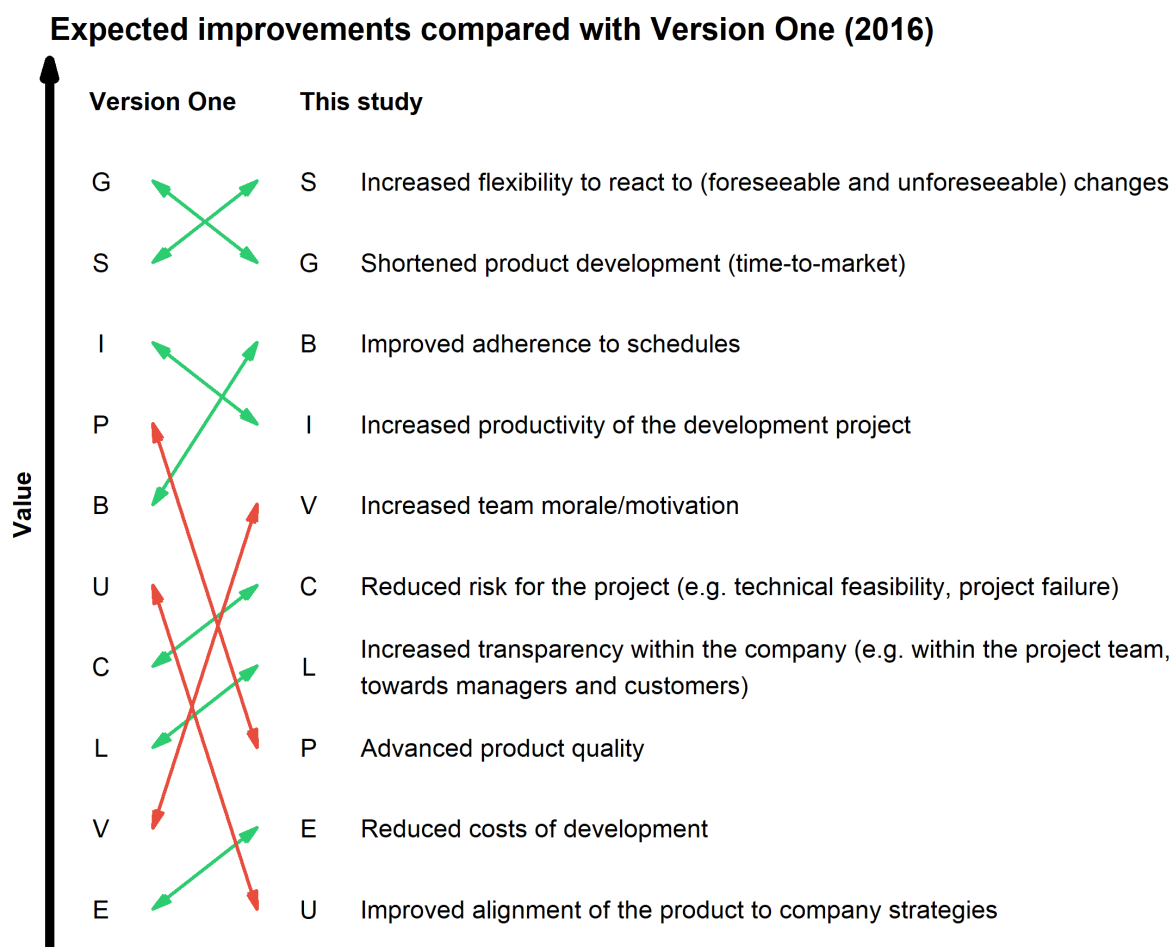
Expected improvements compared with Version One (2016)

Value

| Version One | This study | |
|---|---|---|
| G | S | Increased flexibility to react to (foreseeable and unforeseeable) changes |
| S | G | Shortened product development (time-to-market) |
| I | B | Improved adherence to schedules |
| P | I | Increased productivity of the development project |
| B | V | Increased team morale/motivation |
| U | C | Reduced risk for the project (e.g. technical feasibility, project failure) |
| C | L | Increased transparency within the company (e.g. within the project team, towards managers and customers) |
| L | P | Advanced product quality |
| V | E | Reduced costs of development |
| E | U | Improved alignment of the product to company strategies |